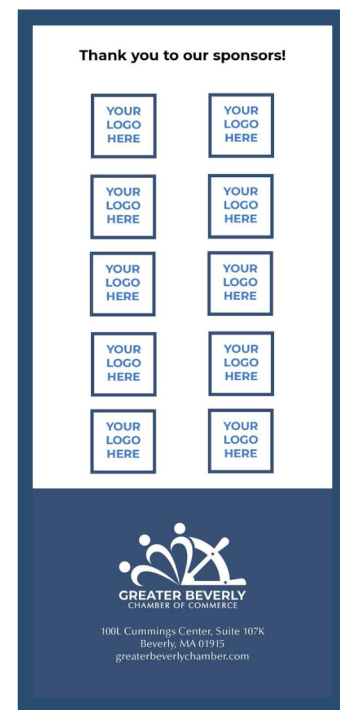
Thank you to our sponsors!

YOUR LOGO HERE

YOUR LOGO HERE

YOUR LOGO HERE

YOUR LOGO HERE

YOUR LOGO HERE

YOUR LOGO HERE

YOUR LOGO HERE

YOUR LOGO HERE

YOUR LOGO HERE

YOUR LOGO HERE

GREATER BEVERLY
CHAMBER OF COMMERCE

100L Cummings Center, Suite 107K
Beverly, MA 01915
greaterbeverlychamber.com